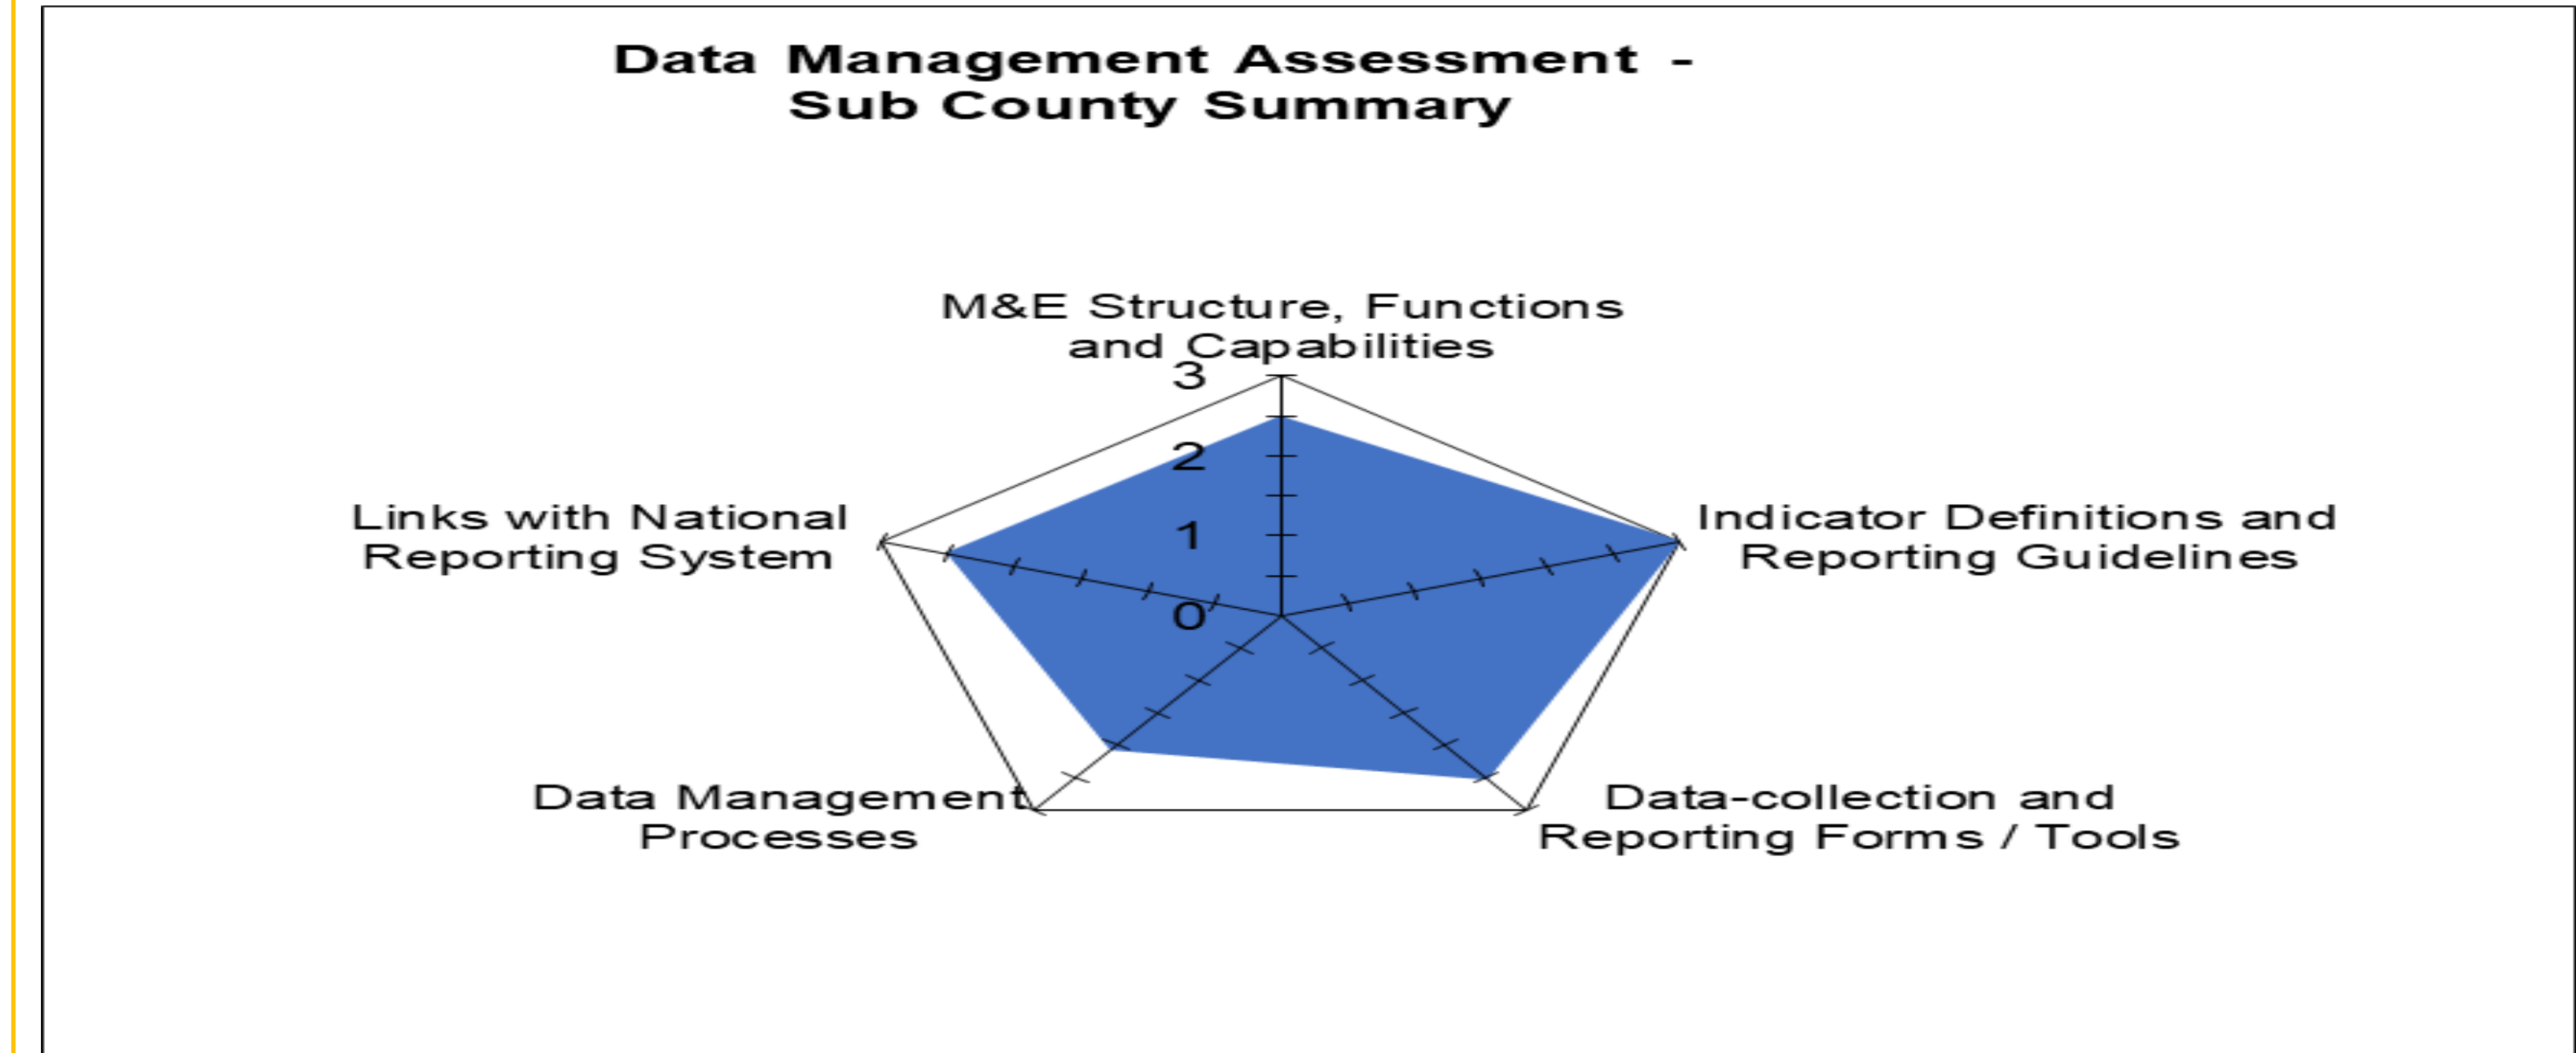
Data Management Assessment - Sub County Summary

M&E Structure, Functions and Capabilities

3

2

1

0

Indicator Definitions and Reporting Guidelines

Data-collection and Reporting Forms / Tools

Data Management Processes

Links with National Reporting System